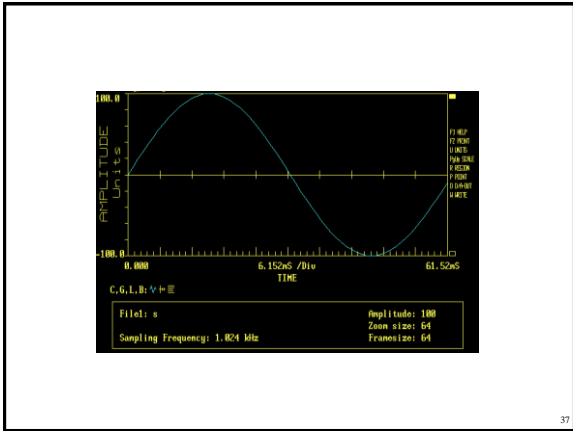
100.0

AMPLITUDE
Units

F1 HELP
F2 PRINT
U UNITS
PgUp SCALE
R REGION
P POINT
O D/A OUT
W WRITE

-100.0
0.000
6.152mS /Div
61.52mS
TIME

C,G,L,B: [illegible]

File: s
Sampling Frequency: 1.024 kHz
Amplitude: 100
Zoom size: 64
Framesize: 64

37